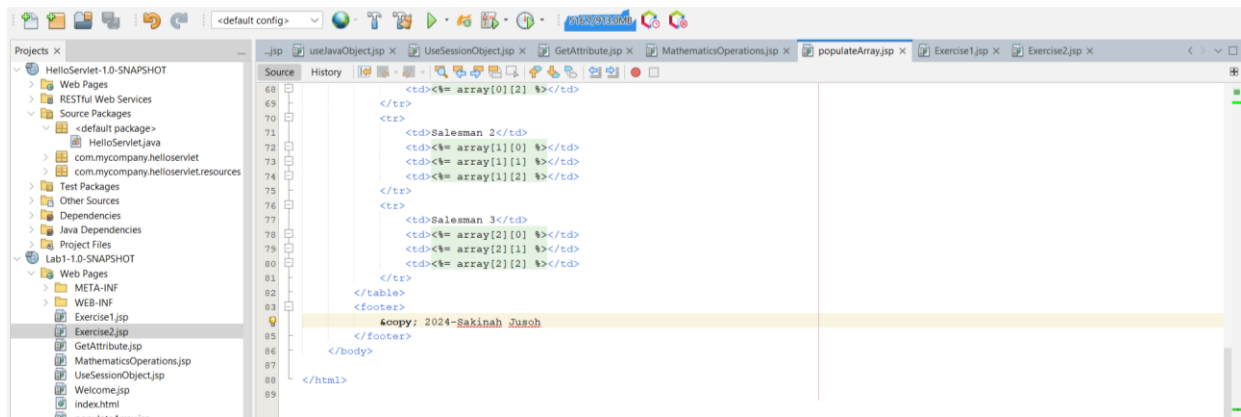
<default config>

516.7/913.0MB

Projects ×

HelloServlet-1.0-SNAPSHOT
Web Pages
RESTful Web Services
Source Packages
<default package>
HelloServlet.java
com.mycompany.helloservlet
com.mycompany.helloservlet.resources
Test Packages
Other Sources
Dependencies
Java Dependencies
Project Files
Lab1-1.0-SNAPSHOT
Web Pages
META-INF
WEB-INF
Exercise1.jsp
Exercise2.jsp
GetAttribute.jsp
MathematicsOperations.jsp
UseSessionObject.jsp
Welcome.jsp
index.html

...jsp × useJavaObject.jsp × UseSessionObject.jsp × GetAttribute.jsp × MathematicsOperations.jsp × populateArray.jsp × Exercise1.jsp × Exercise2.jsp ×

Source History

68 <td><%= array[0][2] %></td>
69 </tr>
70 <tr>
71 <td>Salesman 2</td>
72 <td><%= array[1][0] %></td>
73 <td><%= array[1][1] %></td>
74 <td><%= array[1][2] %></td>
75 </tr>
76 <tr>
77 <td>Salesman 3</td>
78 <td><%= array[2][0] %></td>
79 <td><%= array[2][1] %></td>
80 <td><%= array[2][2] %></td>
81 </tr>
82 </table>
83 <footer>
&copy; 2024-Sakinah Jusoh
85 </footer>
86 </body>
87
88 </html>
89